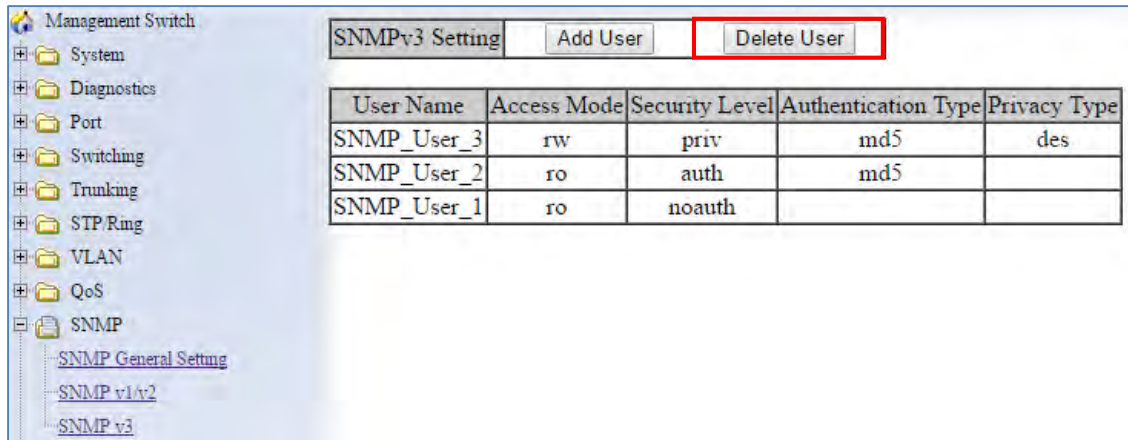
Management Switch
System
Diagnostics
Port
Switching
Trunking
STP/Ring
VLAN
QoS
SNMP
SNMP General Setting
SNMP v1/v2
SNMP v3

SNMPv3 Setting | Add User | Delete User

| User Name | Access Mode | Security Level | Authentication Type | Privacy Type |
|---|---|---|---|---|
| SNMP_User_3 | rw | priv | md5 | des |
| SNMP_User_2 | ro | auth | md5 | |
| SNMP_User_1 | ro | noauth | | |